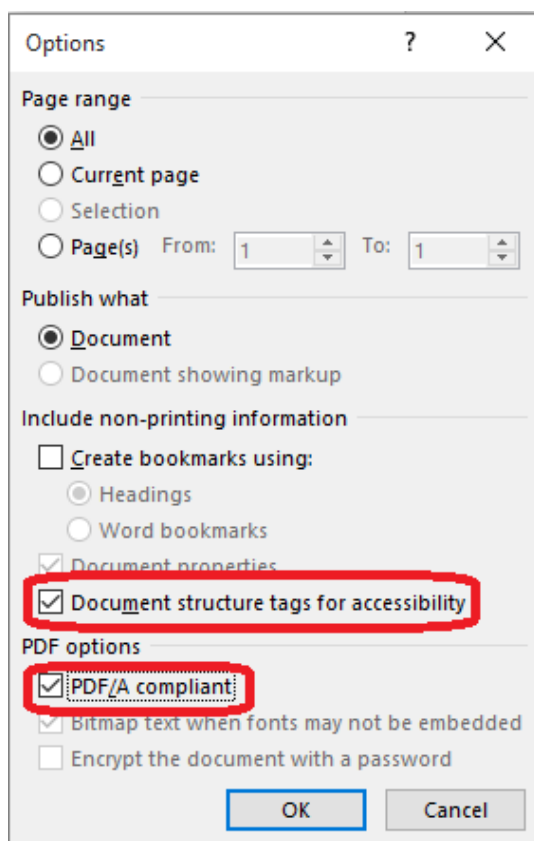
Options ? X

Page range

All

Current page

Selection

Page(s) From: 1 To: 1

Publish what

Document

Document showing markup

Include non-printing information

Create bookmarks using:

Headings

Word bookmarks

Document properties

Document structure tags for accessibility

PDF options

PDF/A compliant

Bitmap text when fonts may not be embedded

Encrypt the document with a password

OK Cancel